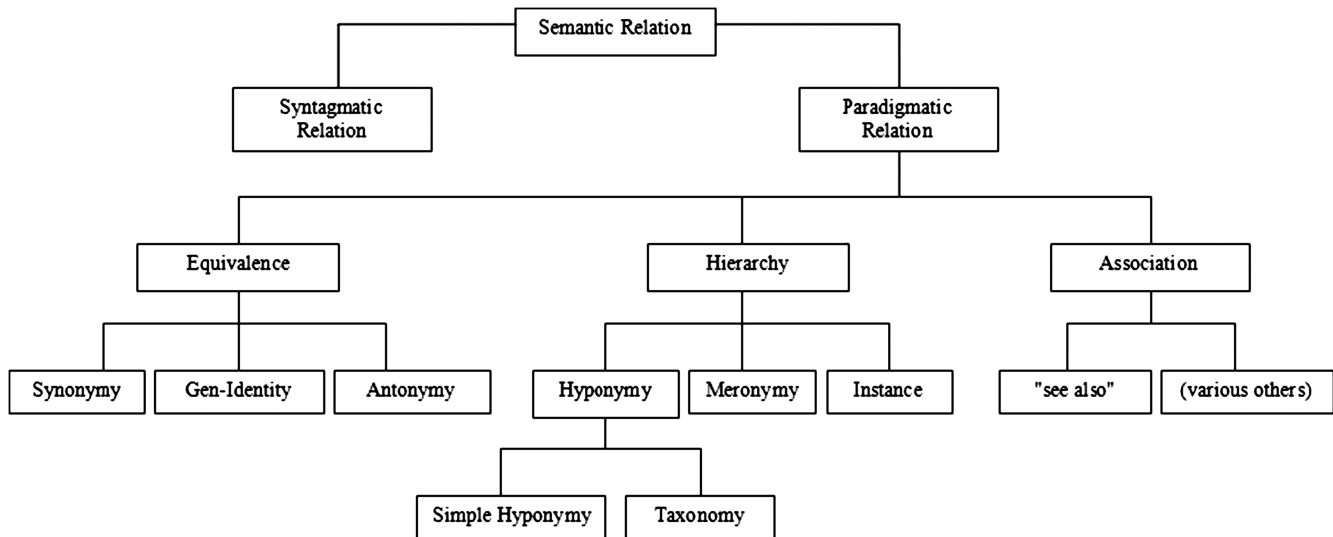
Semantic Relation

Syntagmatic Relation

Paradigmatic Relation

Equivalence

Hierarchy

Association

Synonymy

Gen-Identity

Antonymy

Hyponymy

Meronymy

Instance

"see also"

(various others)

Simple Hyponymy

Taxonomy